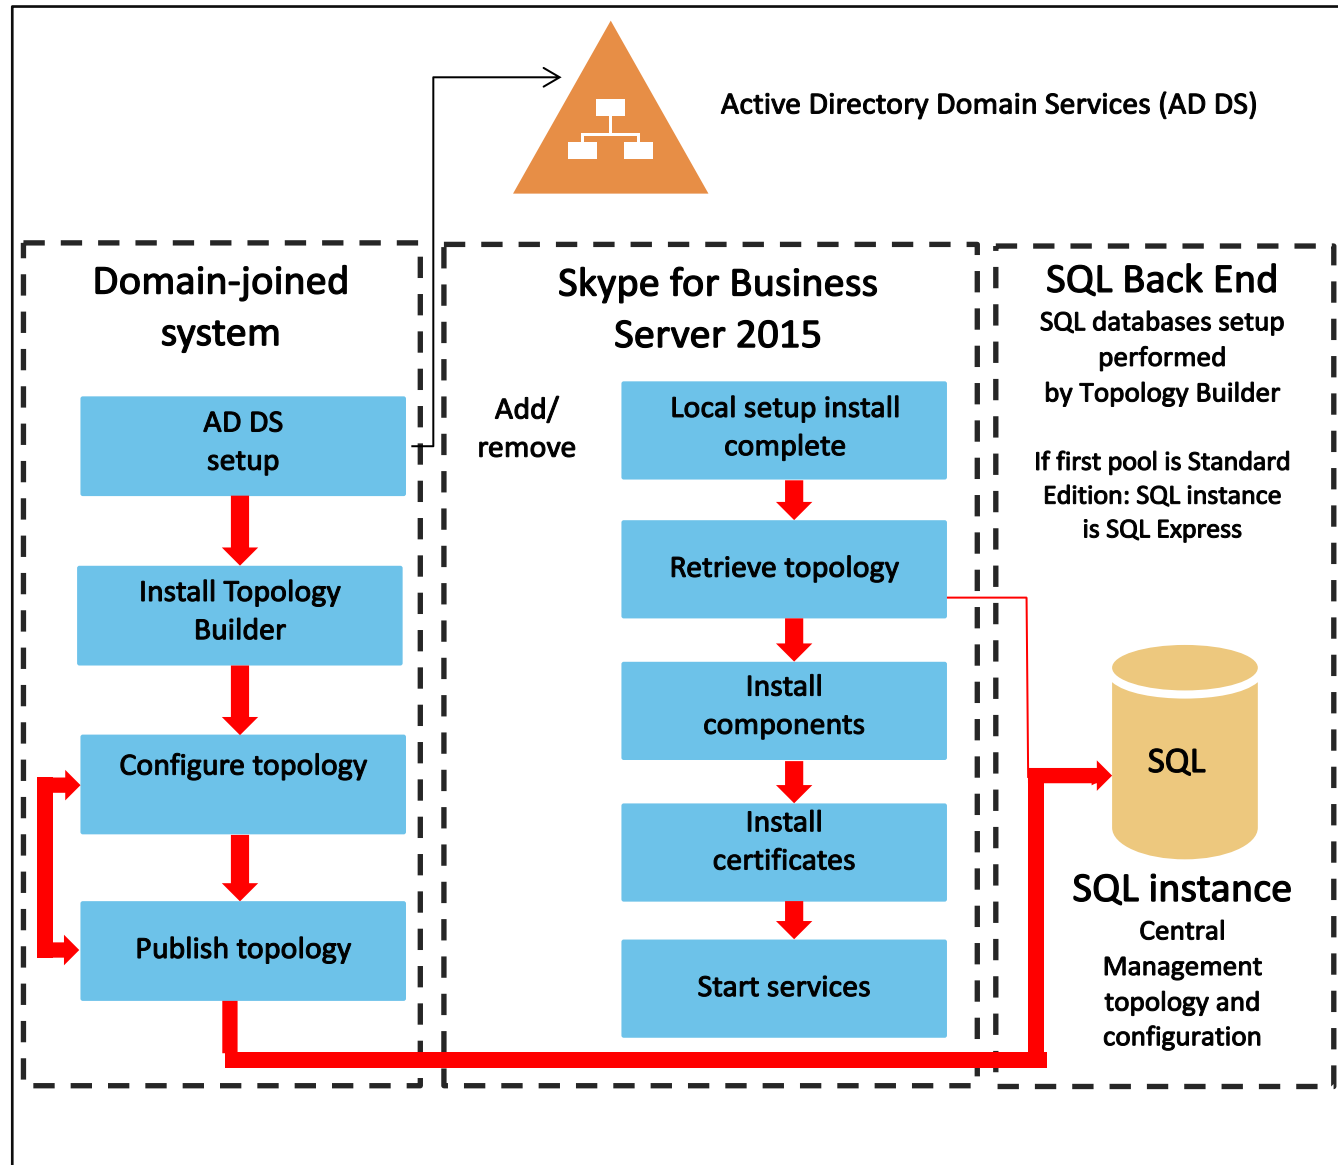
Active Directory Domain Services (AD DS)

Domain-joined system

AD DS setup

Install Topology Builder

Configure topology

Publish topology

Skype for Business Server 2015

Add/ remove

Local setup install complete

Retrieve topology

Install components

Install certificates

Start services

SQL Back End

SQL databases setup performed by Topology Builder

If first pool is Standard Edition: SQL instance is SQL Express

SQL

SQL instance

Central Management topology and configuration